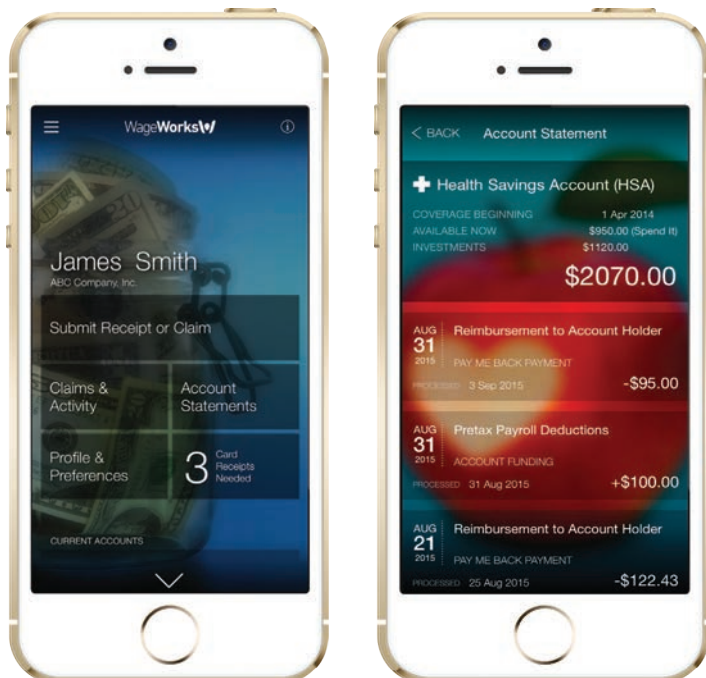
WageWorks

James Smith
ABC Company, Inc.

Submit Receipt or Claim

Claims & Activity

Account Statements

Profile & Preferences

3 Card Receipts Needed

CURRENT ACCOUNTS

< BACK Account Statement

Health Savings Account (HSA)

COVERAGE BEGINNING 1 Apr 2014
AVAILABLE NOW $950.00 (Spend It)
INVESTMENTS $1120.00

$2070.00

AUG 31 2015 Reimbursement to Account Holder
PAY ME BACK PAYMENT
PROCESSED 3 Sep 2015 -$95.00

AUG 31 2015 Pretax Payroll Deductions
ACCOUNT FUNDING
PROCESSED 31 Aug 2015 +$100.00

AUG 21 2015 Reimbursement to Account Holder
PAY ME BACK PAYMENT
PROCESSED 25 Aug 2015 -$122.43